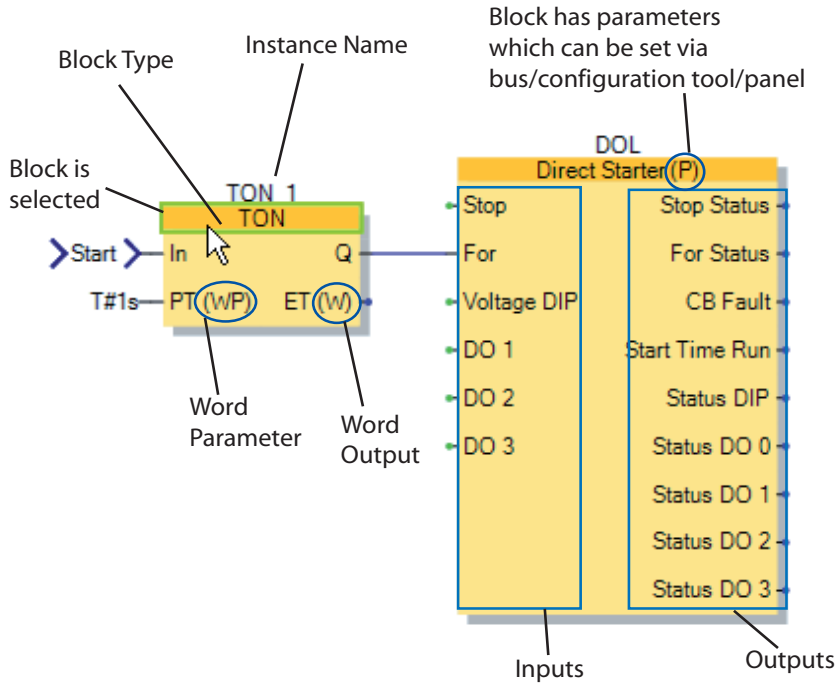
Block has parameters which can be set via bus/configuration tool/panel

Instance Name

Block Type

Block is selected

TON_1

TON

Start

In

Q

T#1s

PT(WP)

ET(W)

Word Parameter

Word Output

DOL

Direct Starter(P)

Stop

For

Voltage DIP

DO 1

DO 2

DO 3

Stop Status

For Status

CB Fault

Start Time Run

Status DIP

Status DO 0

Status DO 1

Status DO 2

Status DO 3

Inputs

Outputs